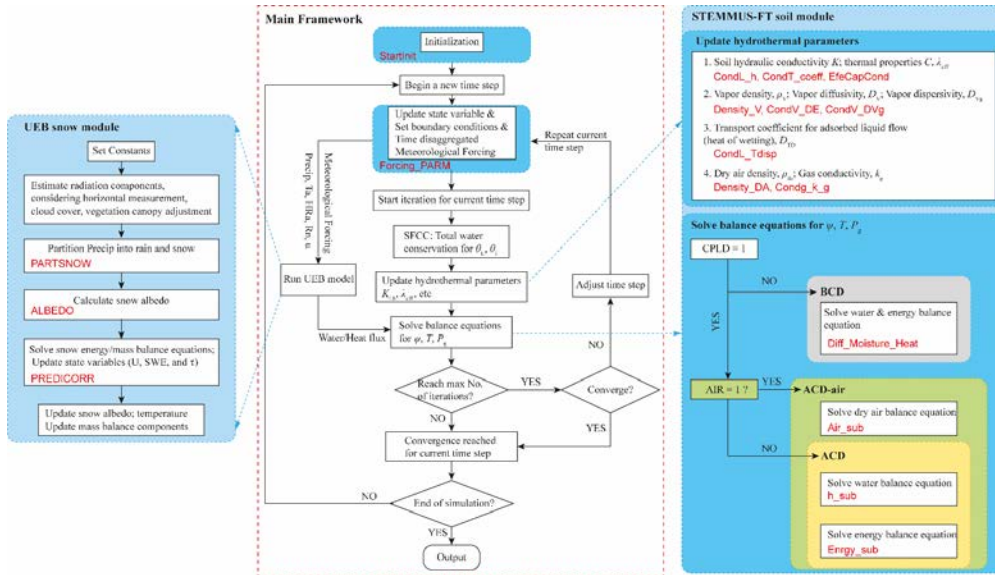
UEB snow module

Set Constants

Estimate radiation components, considering horizontal measurement, cloud cover, vegetation canopy adjustment

Partition Precip into rain and snow
PARTSNOW

Calculate snow albedo
ALBEDO

Solve snow energy/mass balance equations; Update state variables (U, SWE, and τ)
PREDICORR

Update snow albedo; temperature
Update mass balance components

Main Framework

Initialization
StartInit

Begin a new time step

Update state variable & Set boundary conditions & Time disaggregated Meteorological Forcing
Forcing_PARM

Meteorological Forcing
Precip, Ta, HRa, Rn, u

Repeat current time step

Start iteration for current time step

SFCC: Total water conservation for $\theta_L$, $\theta_i$

Update hydrothermal parameters $K_{Lh}$, $\lambda_{eff}$, etc

Run UEB model

Adjust time step

Water/Heat flux

Solve balance equations for $\psi$, $T$, $P_g$

NO

Reach max No. of iterations?

YES

Converge?

NO

YES

Convergence reached for current time step

NO

End of simulation?

YES

Output

STEMMUS-FT soil module

Update hydrothermal parameters

1. Soil hydraulic conductivity $K$; thermal properties $C$, $\lambda_{eff}$
CondL_h, CondT_coeff, EfeCapCond

2. Vapor density, $\rho_v$; Vapor diffusivity, $D_v$; Vapor dispersivity, $D_{Vg}$
Density_V, CondV_DE, CondV_DVg

3. Transport coefficient for adsorbed liquid flow (heat of wetting), $D_{TD}$
CondL_Tdisp

4. Dry air density, $\rho_{da}$; Gas conductivity, $k_g$
Density_DA, Condg_k_g

Solve balance equations for $\psi$, $T$, $P_g$

CPLD = 1

NO

BCD

YES

Solve water & energy balance equation
Diff_Moisture_Heat

AIR = 1 ?

YES

ACD-air

Solve dry air balance equation
Air_sub

NO

ACD

Solve water balance equation
h_sub

Solve energy balance equation
Enrgy_sub